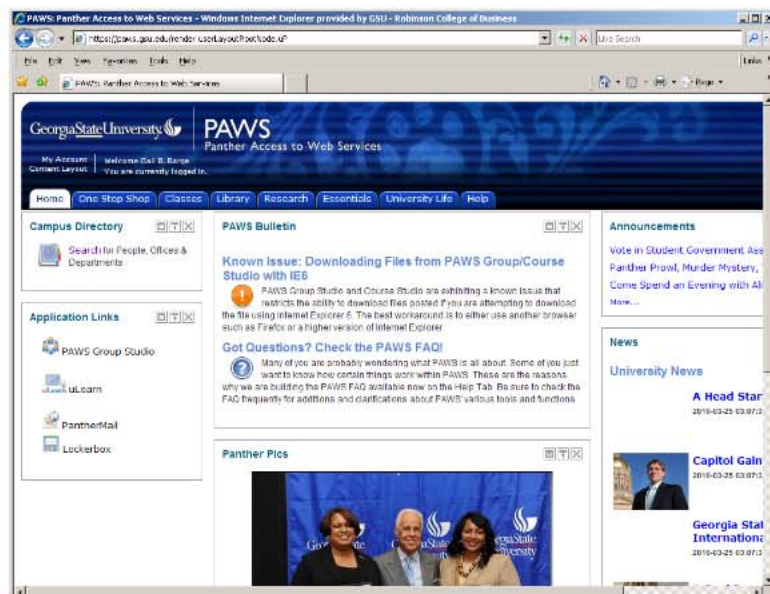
PAWS: Panther Access to Web Services - Windows Internet Explorer provided by GSU - Robinson College of Business

https://paws.gsu.edu/render.userLayoutRootNode.uP

Live Search

File Edit View Favorites Tools Help

Links

PAWS: Panther Access to Web Services

Page

GeorgiaStateUniversity PAWS Panther Access to Web Services

My Account Content Layout | Welcome Gail B. Barge You are currently logged in.

Home One Stop Shop Classes Library Research Essentials University Life Help

Campus Directory

Search for People, Offices & Departments

Application Links

PAWS Group Studio

uLearn

PantherMail

Lockerbox

PAWS Bulletin

Known Issue: Downloading Files from PAWS Group/Course Studio with IE6

PAWS Group Studio and Course Studio are exhibiting a known issue that restricts the ability to download files posted if you are attempting to download the file using Internet Explorer 6. The best workaround is to either use another browser such as Firefox or a higher version of Internet Explorer.

Got Questions? Check the PAWS FAQ!

Many of you are probably wondering what PAWS is all about. Some of you just want to know how certain things work within PAWS. These are the reasons why we are building the PAWS FAQ available now on the Help Tab. Be sure to check the FAQ frequently for additions and clarifications about PAWS' various tools and functions.

Panther Pics

Announcements

Vote in Student Government Ass

Panther Prowl, Murder Mystery,

Come Spend an Evening with Al

More...

News

University News

A Head Star

2010-03-25 03:07:3

Capitol Gain

2010-03-25 03:07:3

Georgia Stat International

2010-03-25 03:07:3